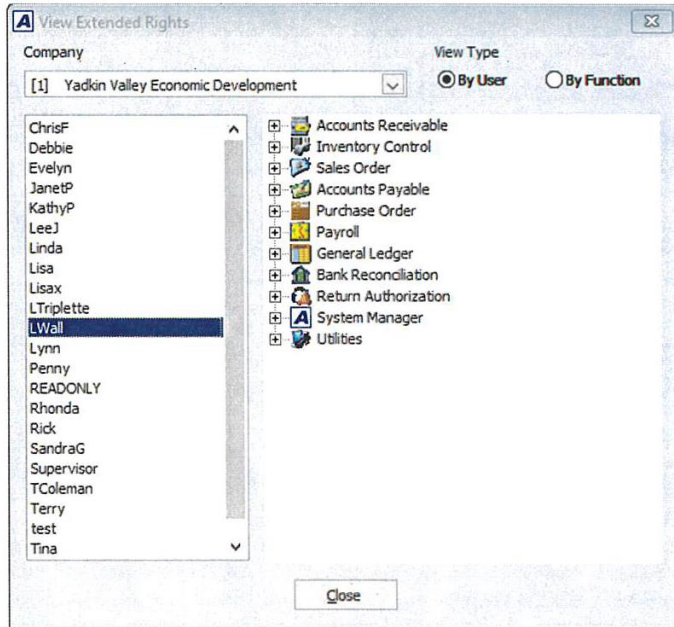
A View Extended Rights

Company

[1] Yadkin Valley Economic Development

View Type

By User

By Function

ChrisF
Debbie
Evelyn
JanetP
KathyP
LeeJ
Linda
Lisa
Lisax
LTriplette
LWall
Lynn
Penny
READONLY
Rhonda
Rick
SandraG
Supervisor
TColeman
Terry
test
Tina

Accounts Receivable
Inventory Control
Sales Order
Accounts Payable
Purchase Order
Payroll
General Ledger
Bank Reconciliation
Return Authorization
System Manager
Utilities

Close